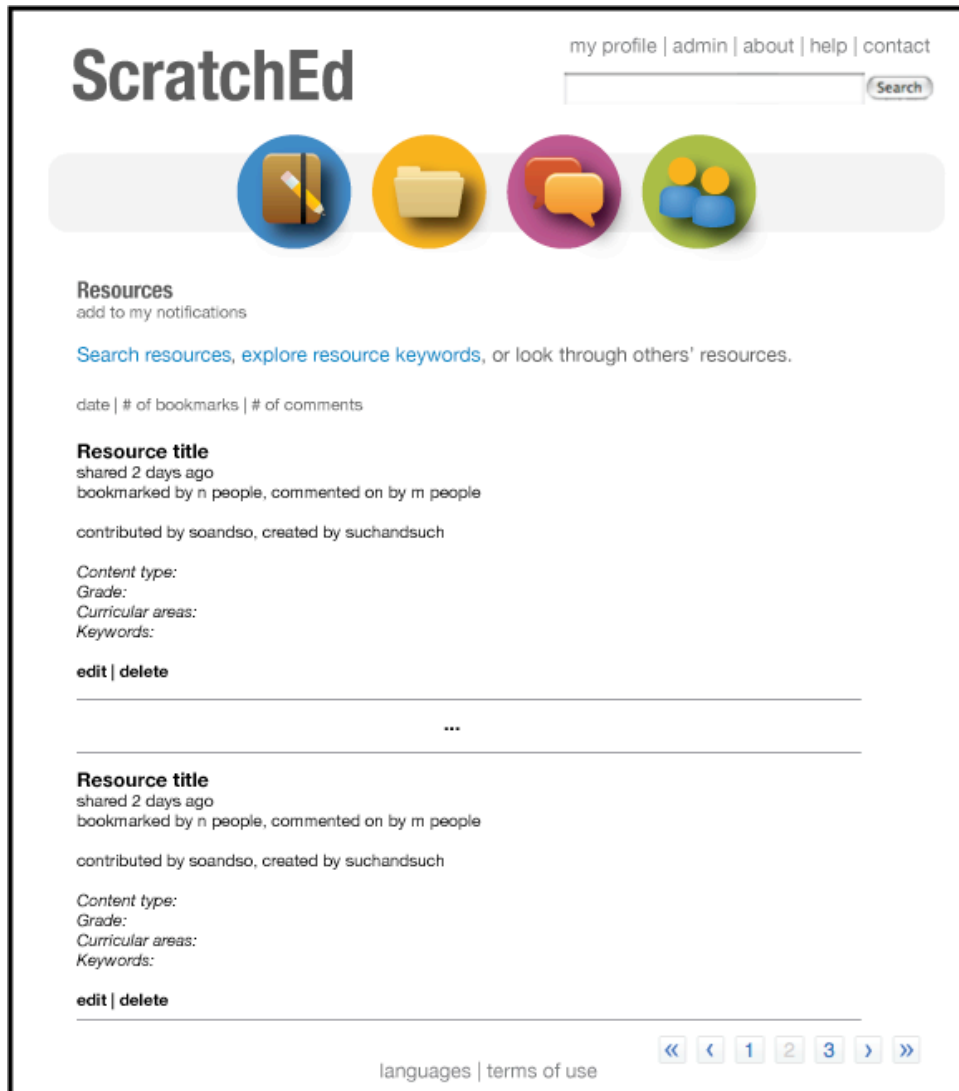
ScratchEd

my profile | admin | about | help | contact

Search

Resources
add to my notifications

Search resources, explore resource keywords, or look through others' resources.

date | # of bookmarks | # of comments

Resource title
shared 2 days ago
bookmarked by n people, commented on by m people

contributed by soandso, created by suchandsuch

Content type:
Grade:
Curricular areas:
Keywords:

edit | delete

...

Resource title
shared 2 days ago
bookmarked by n people, commented on by m people

contributed by soandso, created by suchandsuch

Content type:
Grade:
Curricular areas:
Keywords:

edit | delete

« ‹ 1 2 3 › »

languages | terms of use